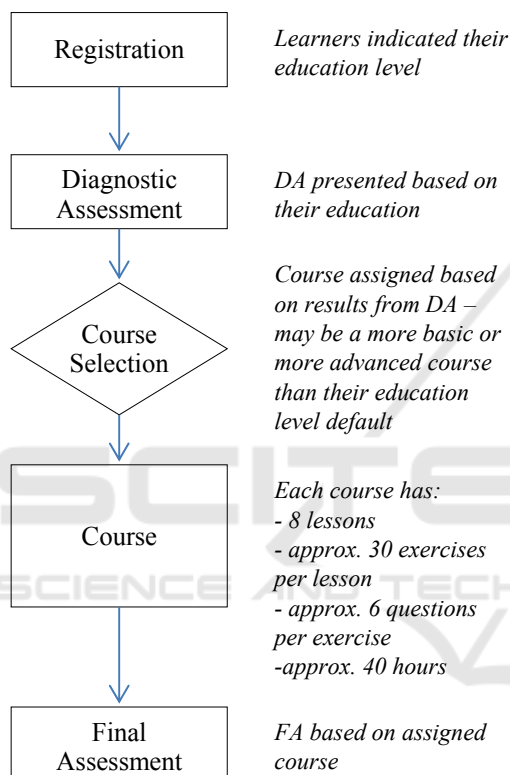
Registration

Learners indicated their education level

Diagnostic Assessment

DA presented based on their education

Course Selection

Course assigned based on results from DA – may be a more basic or more advanced course than their education level default

Course

Each course has:
- 8 lessons
- approx. 30 exercises per lesson
- approx. 6 questions per exercise
-approx. 40 hours

SCIENCE AND TECH

Final Assessment

FA based on assigned course